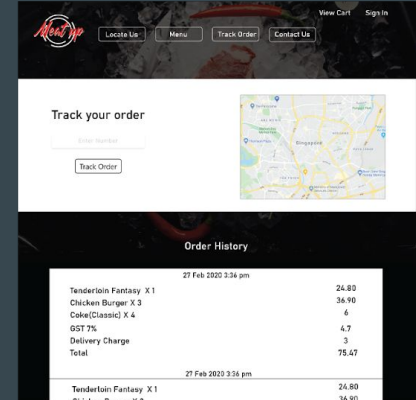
Meat up

View Cart Sign In

Locate Us Menu Track Order Contact Us

Track your order

Enter Number

Track Order

Singapore

Order History

27 Feb 2020 3:36 pm

| | |
|---|---|
| Tenderloin Fantasy X 1 | 24.80 |
| Chicken Burger X 3 | 36.90 |
| Coke(Classic) X 4 | 6 |
| GST 7% | 4.7 |
| Delivery Charge | 3 |
| Total | 75.47 |

27 Feb 2020 3:36 pm

| | |
|---|---|
| Tenderloin Fantasy X 1 | 24.80 |
| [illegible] | 36.90 |